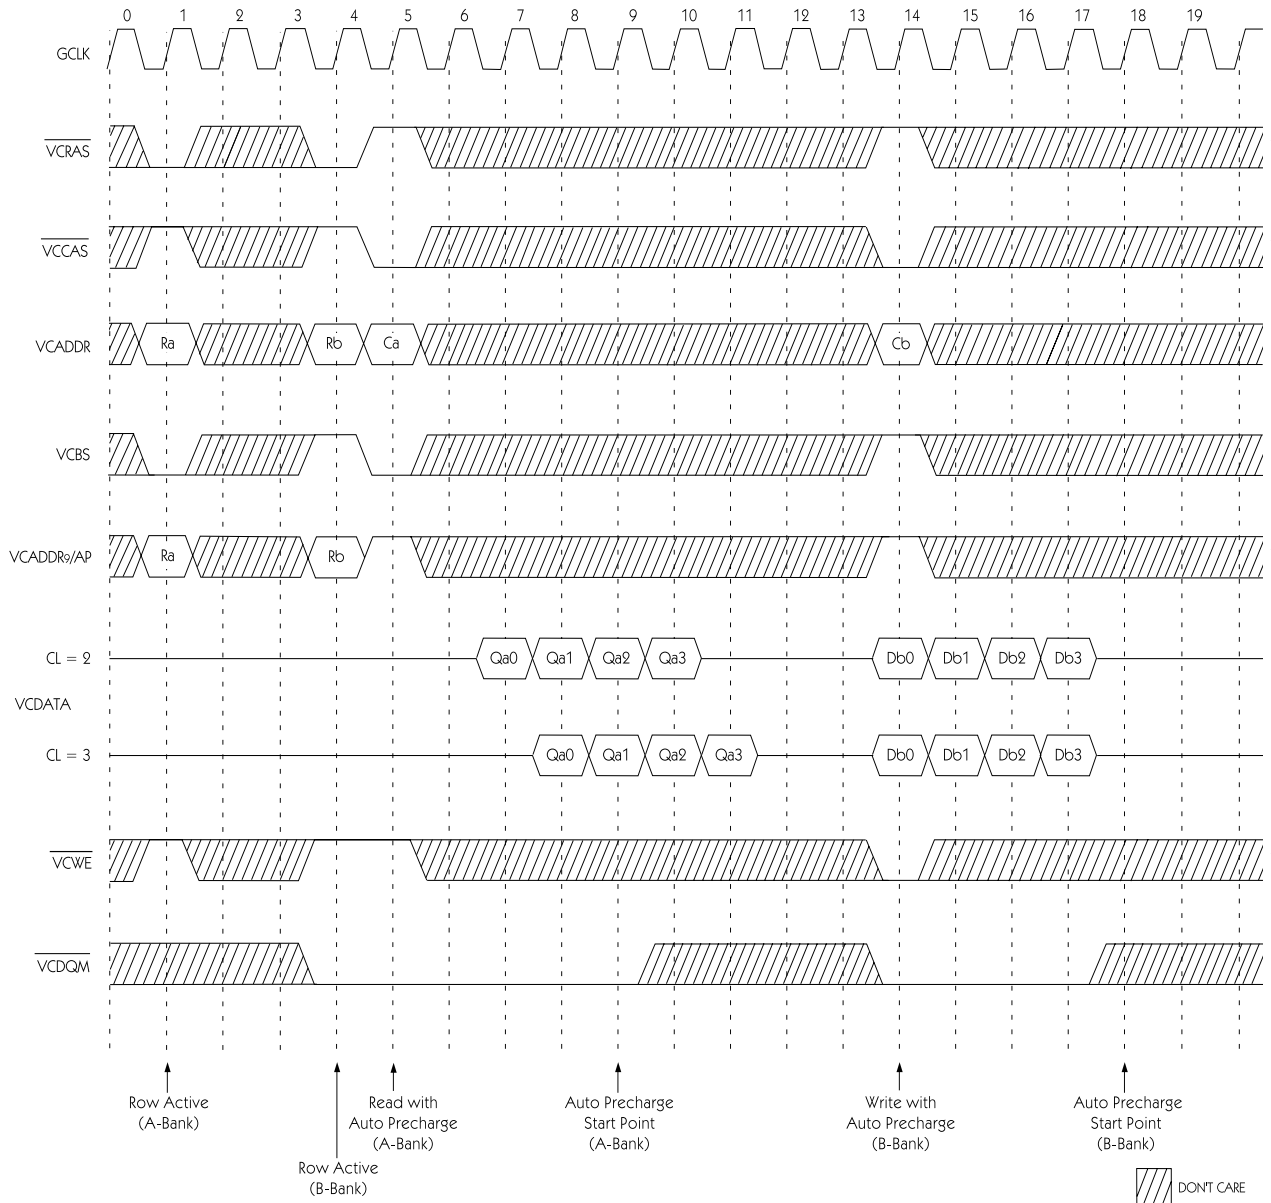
0 1 2 3 4 5 6 7 8 9 10 11 12 13 14 15 16 17 18 19

GCLK

$\overline{VCRAS}$

$\overline{VCCAS}$

VCADDR

Ra

Rb

Ca

Cb

VCBS

VCADDR9/AP

Ra

Rb

CL = 2

Qa0 Qa1 Qa2 Qa3

Db0 Db1 Db2 Db3

VCDATA

CL = 3

Qa0 Qa1 Qa2 Qa3

Db0 Db1 Db2 Db3

$\overline{VCWE}$

$\overline{VCDQM}$

Row Active (A-Bank)

Row Active (B-Bank)

Read with Auto Precharge (A-Bank)

Auto Precharge Start Point (A-Bank)

Write with Auto Precharge (B-Bank)

Auto Precharge Start Point (B-Bank)

DON'T CARE